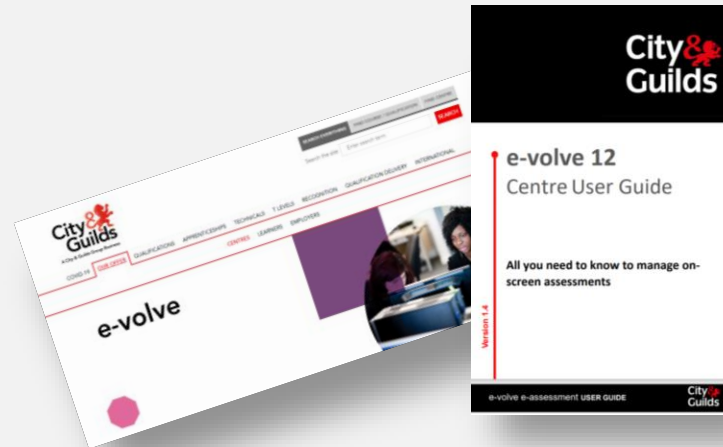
City & Guilds
A City & Guilds Group Business

SEARCH

Search the site Enter search term

COVID-19 OUR OFFER QUALIFICATIONS APPRENTICESHIPS TECHNICALS T LEVELS RECOGNITION QUALIFICATION DELIVERY INTERNATIONAL

CENTRES LEARNERS EMPLOYERS

e-volve

City & Guilds

e-volve 12
Centre User Guide

All you need to know to manage on-screen assessments

Version 1.4

e-volve e-assessment USER GUIDE

City & Guilds